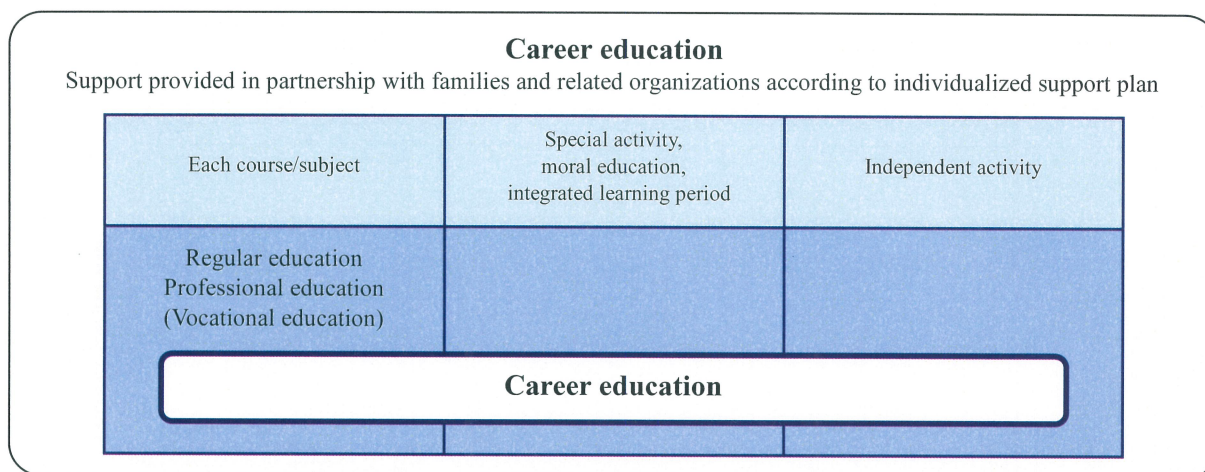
Career education

Support provided in partnership with families and related organizations according to individualized support plan

| Each course/subject | Special activity, moral education, integrated learning period | Independent activity |
|---|---|---|
| Regular education Professional education (Vocational education) | | |

Career education